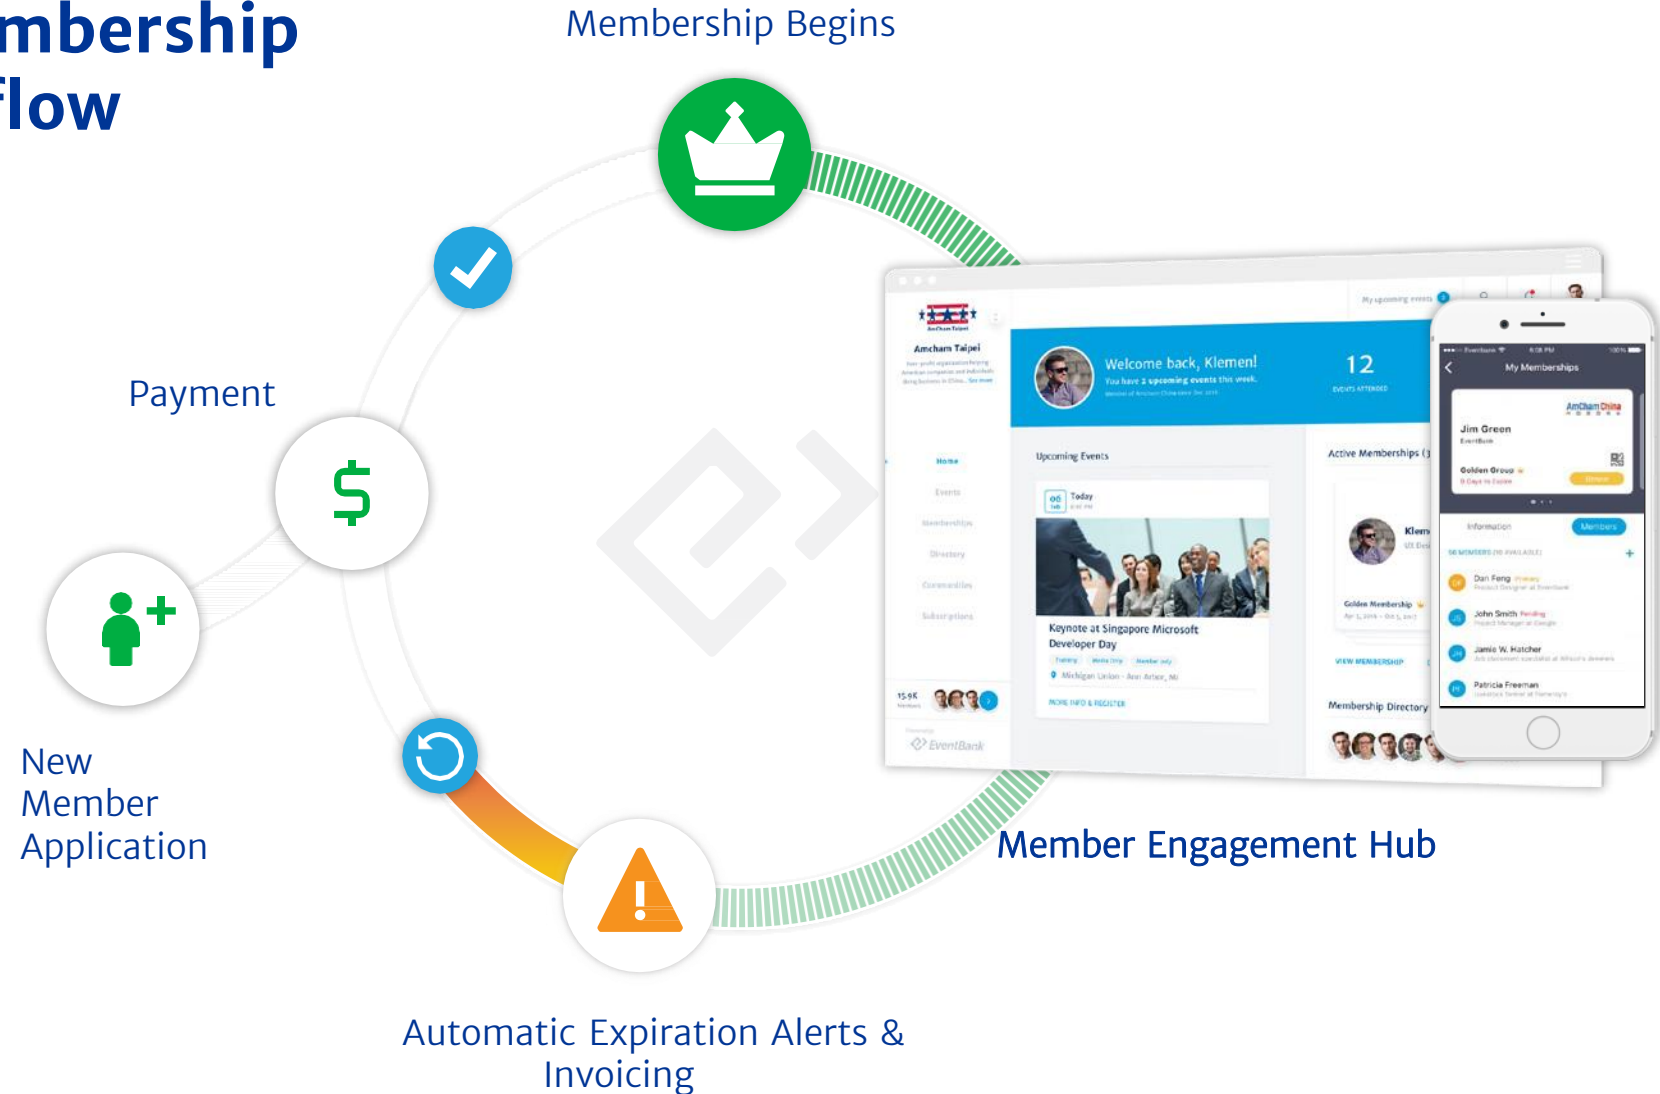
mbership
flow

Membership Begins

Payment

New
Member
Application

Automatic Expiration Alerts &
Invoicing

Member Engagement Hub

AmCham Taipei

Welcome back, Klemen!
You have 2 upcoming events this week.

12
EVENTS ATTENDED

Home
Events
Memberships
Directory
Communities
Subscriptions

Upcoming Events

06 Today

Keynote at Singapore Microsoft
Developer Day

Michigan Union · Ann Arbor, MI

MORE INFO & REGISTER

Active Memberships

Golden Membership

VIEW MEMBERSHIP

Membership Directory

15.9K
Members

EventBank

My Memberships

AmCham China

Jim Green

Golden Group

Information
Members

Dan Feng
John Smith
Jamie W. Hatcher
Patricia Freeman